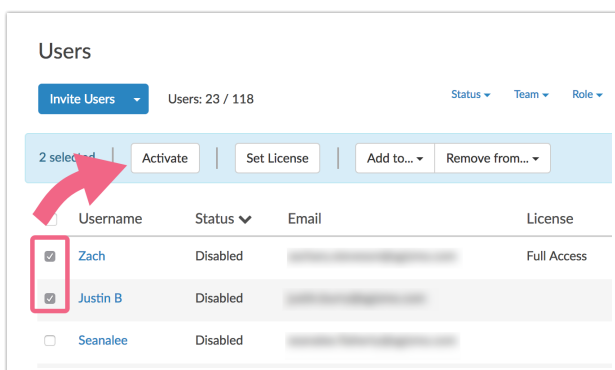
Users

Invite Users

Users: 23 / 118

Status Team Role

2 selec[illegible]

Activate

Set License

Add to...

Remove from...

| | Username | Status | Email | License |
|---|---|---|---|---|
| | Zach | Disabled | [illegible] | Full Access |
| | Justin B | Disabled | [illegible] | |
| | Seanalee | Disabled | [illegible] | |